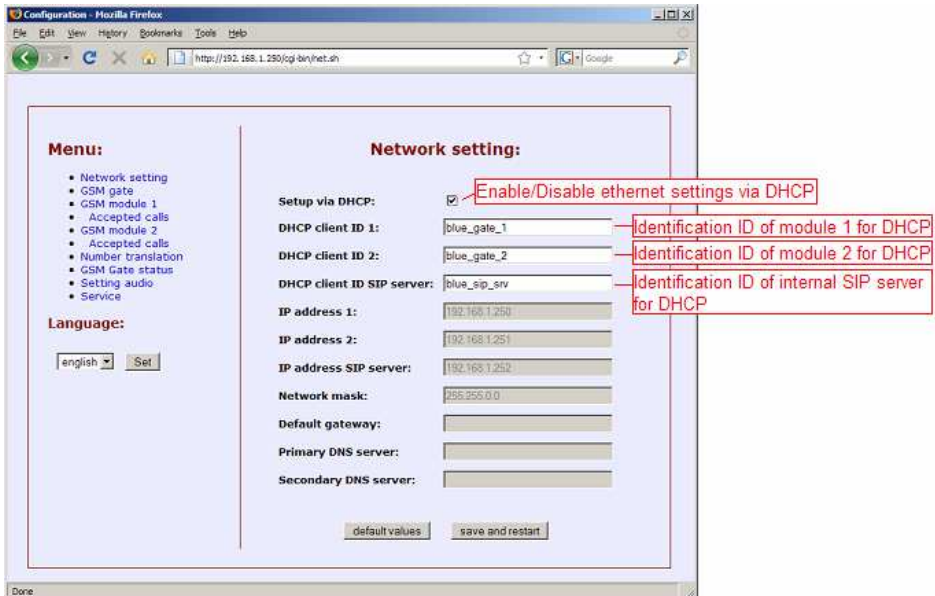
Configuration - Mozilla Firefox

File Edit View History Bookmarks Tools Help

http://192.168.1.250/cgi-bin/net.sh

Google

Menu:

- Network setting
- GSM gate
- GSM module 1
- Accepted calls
- GSM module 2
- Accepted calls
- Number translation
- GSM Gate status
- Setting audio
- Service

Language:

english Set

Network setting:

Setup via DHCP: Enable/Disable ethernet settings via DHCP

DHCP client ID 1: blue_gate_1 Identification ID of module 1 for DHCP

DHCP client ID 2: blue_gate_2 Identification ID of module 2 for DHCP

DHCP client ID SIP server: blue_sip_srv Identification ID of internal SIP server for DHCP

IP address 1: 192.168.1.250

IP address 2: 192.168.1.251

IP address SIP server: 192.168.1.252

Network mask: 255.255.0.0

Default gateway:

Primary DNS server:

Secondary DNS server:

default values save and restart

Done